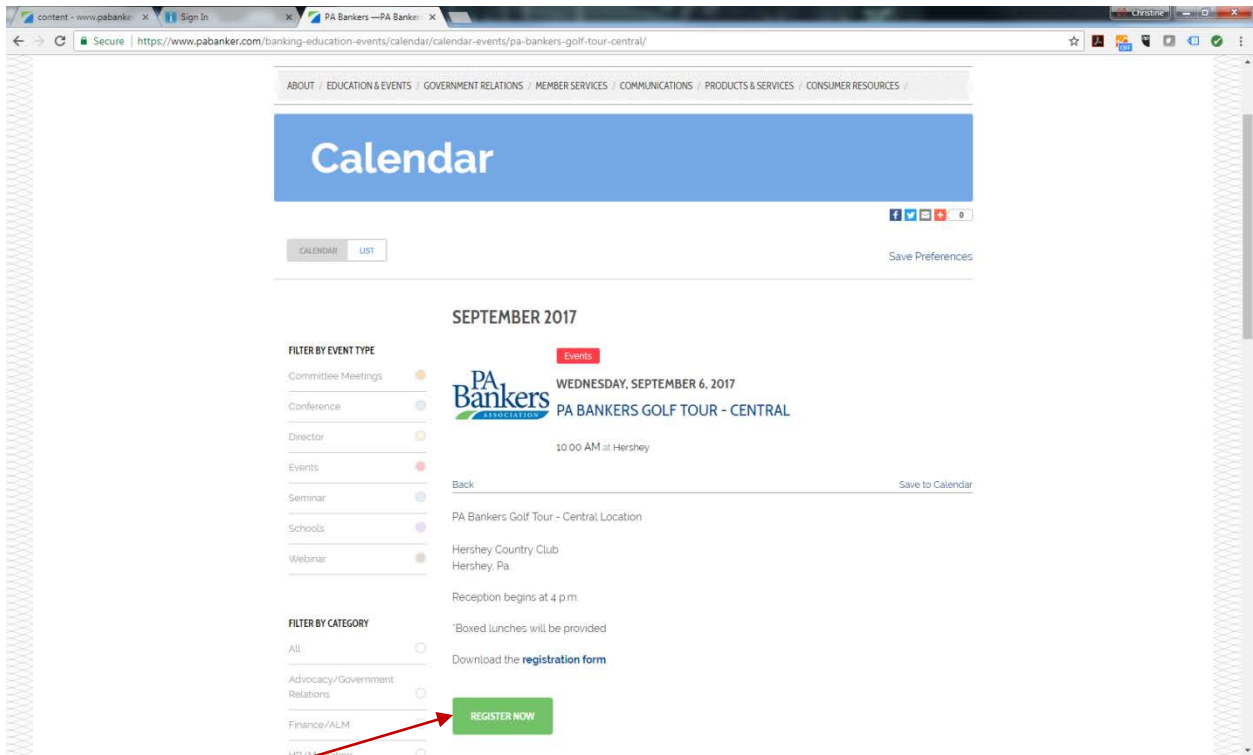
content - www.pabanker ×
Sign In ×
PA Bankers —PA Banker ×
Christine

Secure | https://www.pabanker.com/banking-education-events/calendar/calendar-events/pa-bankers-golf-tour-central/

ABOUT / EDUCATION & EVENTS / GOVERNMENT RELATIONS / MEMBER SERVICES / COMMUNICATIONS / PRODUCTS & SERVICES / CONSUMER RESOURCES /

Calendar

0

CALENDAR LIST

Save Preferences

SEPTEMBER 2017

FILTER BY EVENT TYPE

Committee Meetings

Conference

Director

Events

Seminar

Schools

Webinar

FILTER BY CATEGORY

All

Advocacy/Government Relations

Finance/ALM

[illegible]

PA Bankers ASSOCIATION

Events

WEDNESDAY, SEPTEMBER 6, 2017

PA BANKERS GOLF TOUR - CENTRAL

10:00 AM at Hershey

Back

Save to Calendar

PA Bankers Golf Tour - Central Location

Hershey Country Club
Hershey, Pa.

Reception begins at 4 p.m.

*Boxed lunches will be provided

Download the registration form

REGISTER NOW